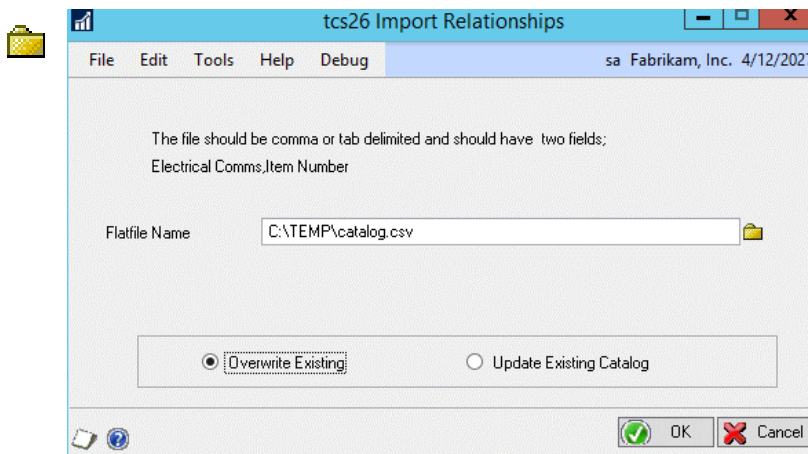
tcs26 Import Relationships

File Edit Tools Help Debug

sa Fabrikam, Inc. 4/12/202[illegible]

The file should be comma or tab delimited and should have two fields;

Electrical Comms,Item Number

Flatfile Name C:\TEMP\catalog.csv

Overwrite Existing

Update Existing Catalog

OK

Cancel